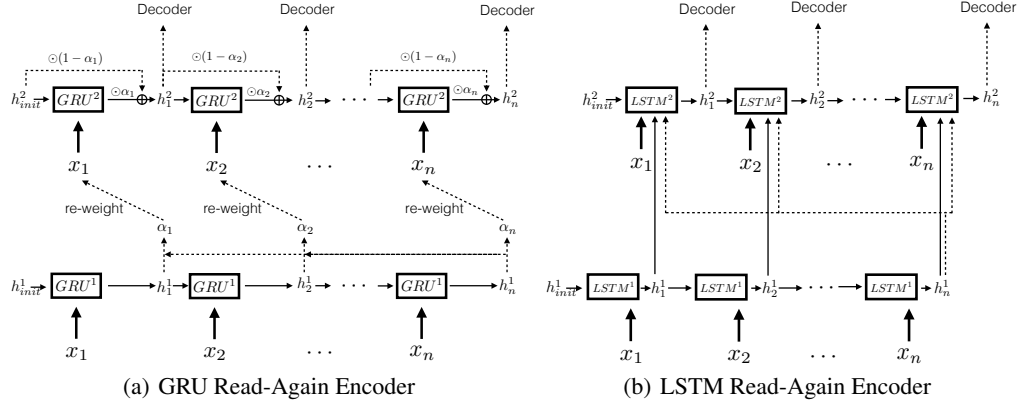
Decoder

Decoder

Decoder

$\odot(1-\alpha_1)$

$\odot(1-\alpha_2)$

$\odot(1-\alpha_n)$

$h^2_{init}$ $GRU^2$ $\odot\alpha_1$ $\oplus$ $h^2_1$ $GRU^2$ $\odot\alpha_2$ $\oplus$ $h^2_2$ $\cdots$ $GRU^2$ $\odot\alpha_n$ $\oplus$ $h^2_n$

$x_1$ $x_2$ $\cdots$ $x_n$

re-weight re-weight re-weight

$\alpha_1$ $\alpha_2$ $\alpha_n$

$h^1_{init}$ $GRU^1$ $h^1_1$ $GRU^1$ $h^1_2$ $\cdots$ $GRU^1$ $h^1_n$

$x_1$ $x_2$ $\cdots$ $x_n$

(a) GRU Read-Again Encoder

Decoder

Decoder

Decoder

$h^2_{init}$ $LSTM^2$ $h^2_1$ $LSTM^2$ $h^2_2$ $\cdots$ $LSTM^2$ $h^2_n$

$x_1$ $x_2$ $\cdots$ $x_n$

$h^1_{init}$ $LSTM^1$ $h^1_1$ $LSTM^1$ $h^1_2$ $\cdots$ $LSTM^1$ $h^1_n$

$x_1$ $x_2$ $\cdots$ $x_n$

(b) LSTM Read-Again Encoder